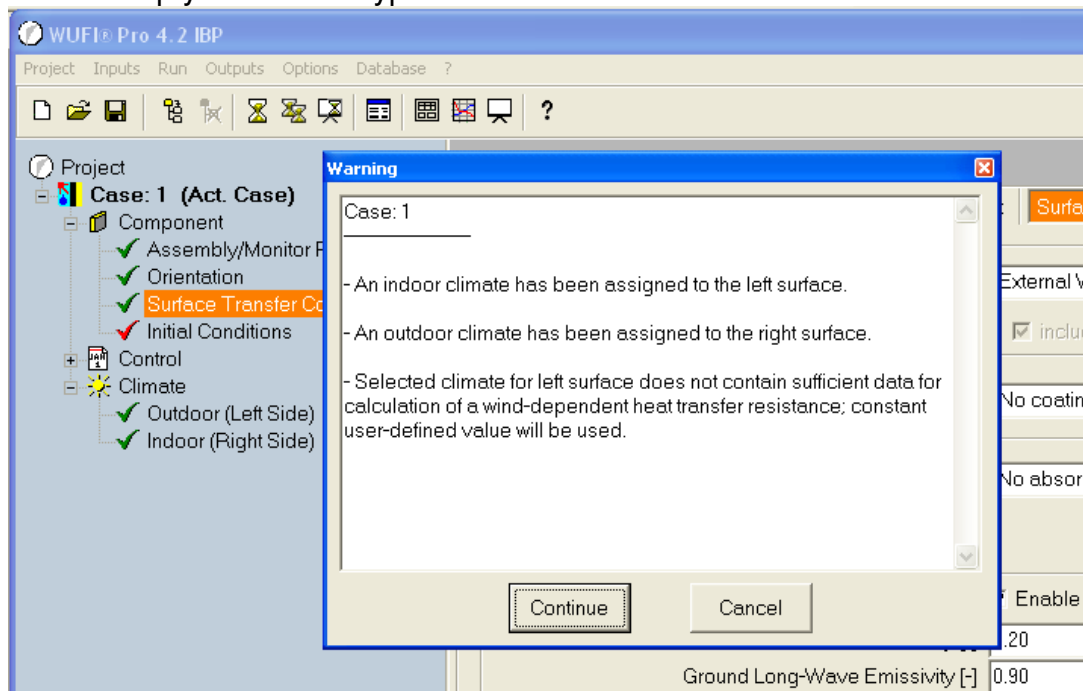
WUFI® Pro 4.2 IBP

Project Inputs Run Outputs Options Database ?

Project
Case: 1 (Act. Case)
Component
Assembly/Monitor P
Orientation
Surface Transfer Co
Initial Conditions
Control
Climate
Outdoor (Left Side)
Indoor (Right Side)

Warning

Case: 1

- An indoor climate has been assigned to the left surface.

- An outdoor climate has been assigned to the right surface.

- Selected climate for left surface does not contain sufficient data for calculation of a wind-dependent heat transfer resistance; constant user-defined value will be used.

Continue
Cancel

Surfa
External W
inclu
No coatin
No absor
Enable
.20
Ground Long-Wave Emissivity [-] 0.90